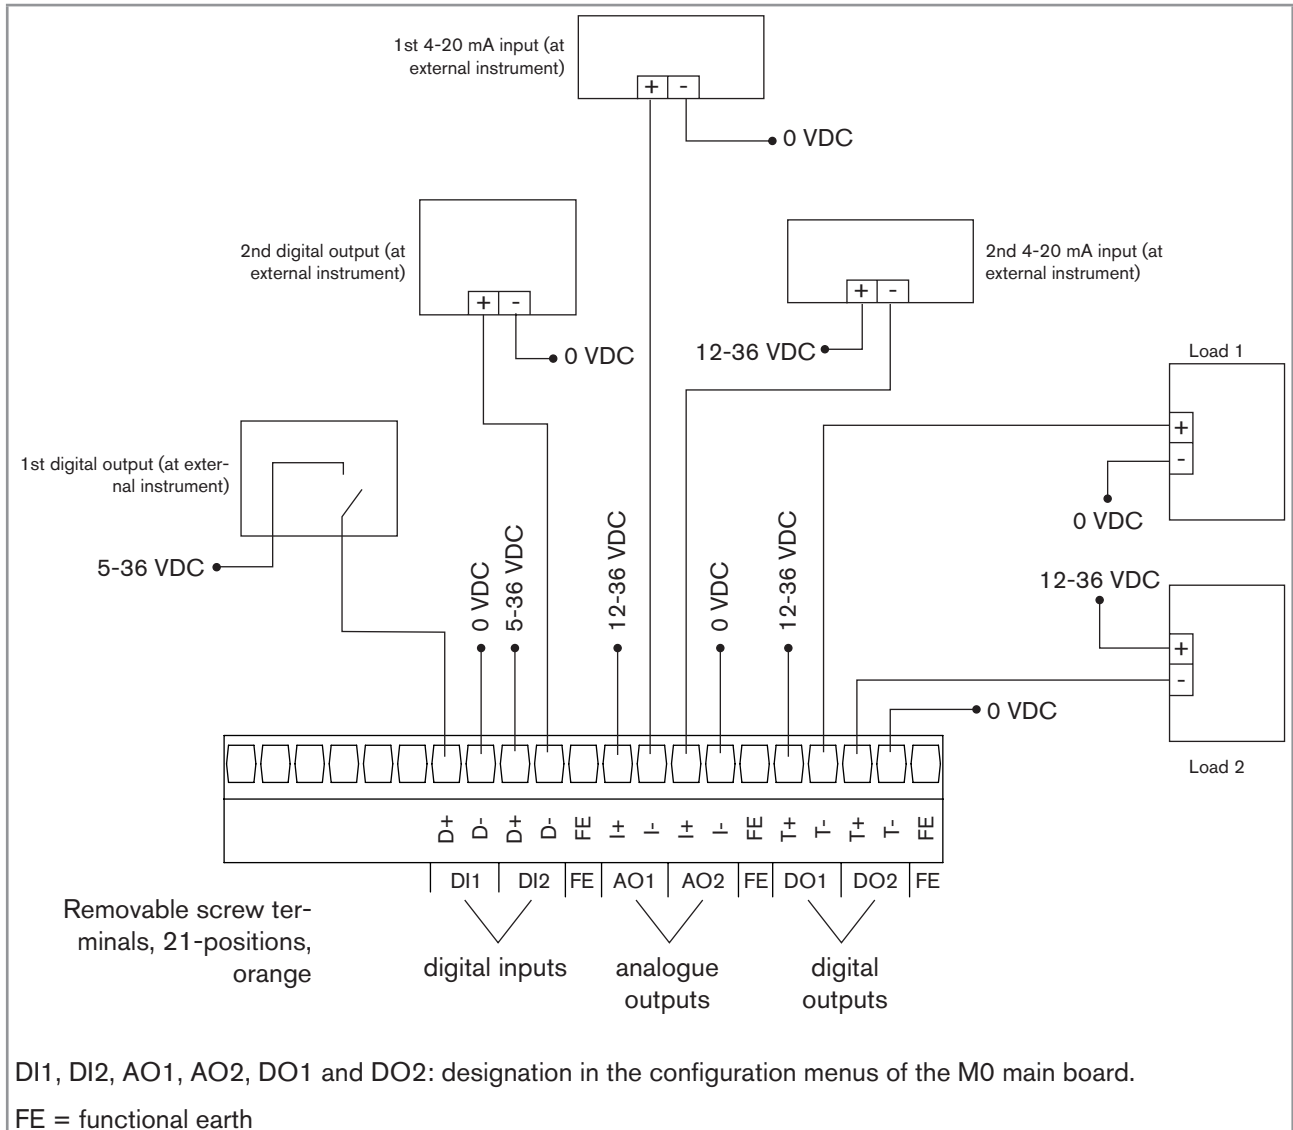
1st 4-20 mA input (at external instrument)

+ -

0 VDC

2nd digital output (at external instrument)

+ -

0 VDC

2nd 4-20 mA input (at external instrument)

+ -

12-36 VDC

Load 1

+
-

0 VDC

1st digital output (at external instrument)

5-36 VDC

0 VDC

5-36 VDC

12-36 VDC

0 VDC

12-36 VDC

12-36 VDC

+
-

0 VDC

Load 2

D+ D- D+ D- FE I+ I- I+ I- FE T+ T- T+ T- FE

| DI1 | DI2 | FE | AO1 | AO2 | FE | DO1 | DO2 | FE |

Removable screw terminals, 21-positions, orange

digital inputs

analogue outputs

digital outputs

DI1, DI2, AO1, AO2, DO1 and DO2: designation in the configuration menus of the M0 main board.

FE = functional earth